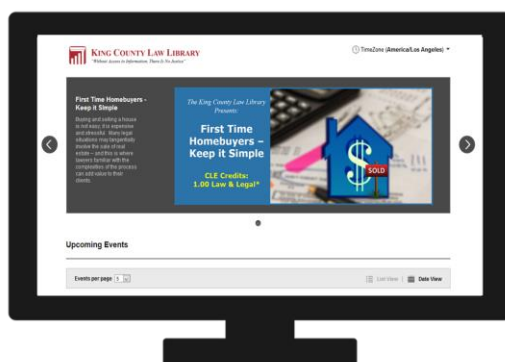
KING COUNTY LAW LIBRARY

"Without Access to Information, There Is No Justice"

TimeZone (America/Los Angeles)

First Time Homebuyers - Keep it Simple

Buying and selling a house is not easy; it is expensive and stressful. Many legal situations may tangentially involve the sale of real estate – and this is where lawyers familiar with the complexities of the process can add value to their clients.

The King County Law Library Presents:

First Time Homebuyers – Keep it Simple

CLE Credits: 1.00 Law & Legal*

SOLD

Upcoming Events

Events per page 5

List View | Date View